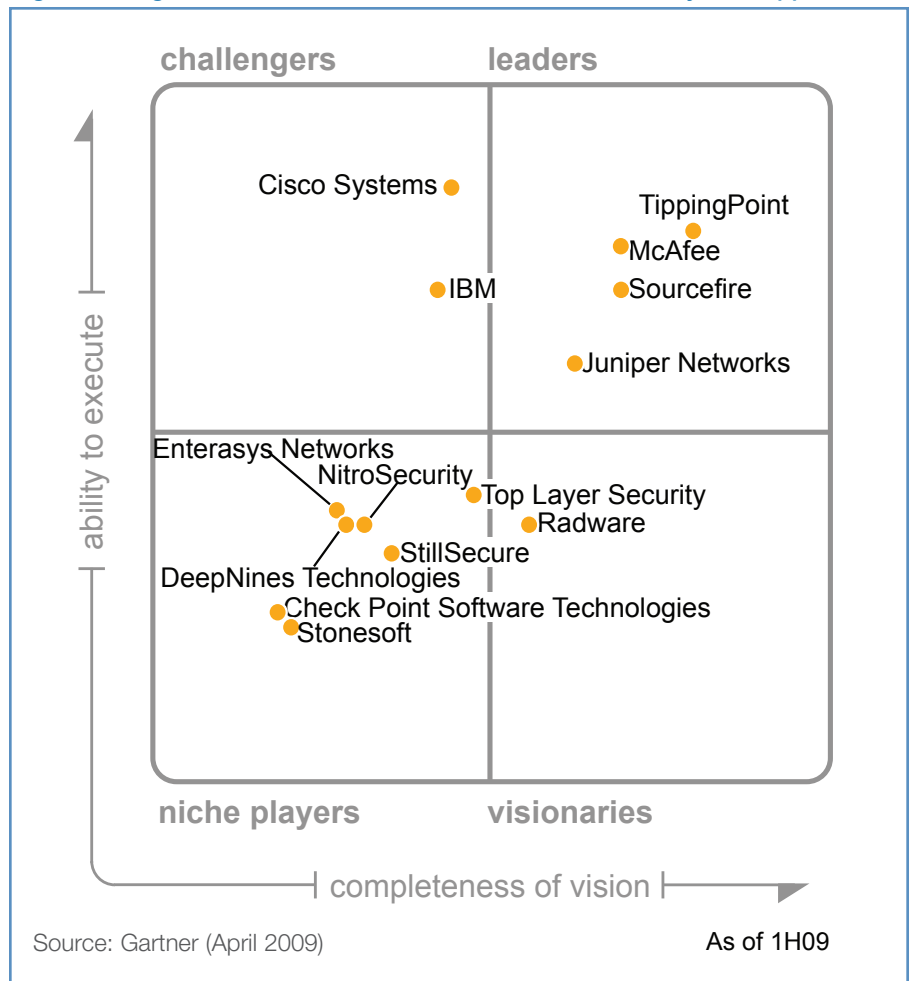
challengers

leaders

Cisco Systems

TippingPoint

McAfee

IBM

Sourcefire

Juniper Networks

ability to execute

Enterasys Networks

NitroSecurity

Top Layer Security

Radware

StillSecure

DeepNines Technologies

Check Point Software Technologies

Stonesoft

niche players

visionaries

completeness of vision

Source: Gartner (April 2009)

As of 1H09